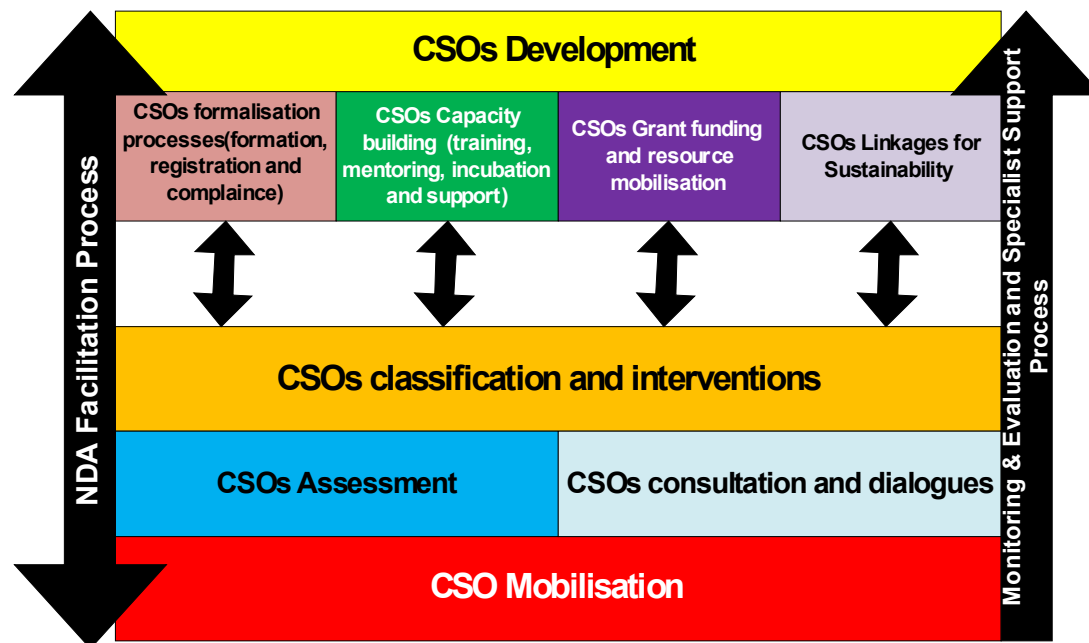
NDA Facilitation Process

CSOs Development

CSOs formalisation processes(formation, registration and complaince)

CSOs Capacity building (training, mentoring, incubation and support)

CSOs Grant funding and resource mobilisation

CSOs Linkages for Sustainability

CSOs classification and interventions

CSOs Assessment

CSOs consultation and dialogues

CSO Mobilisation

Monitoring & Evaluation and Specialist Support Process